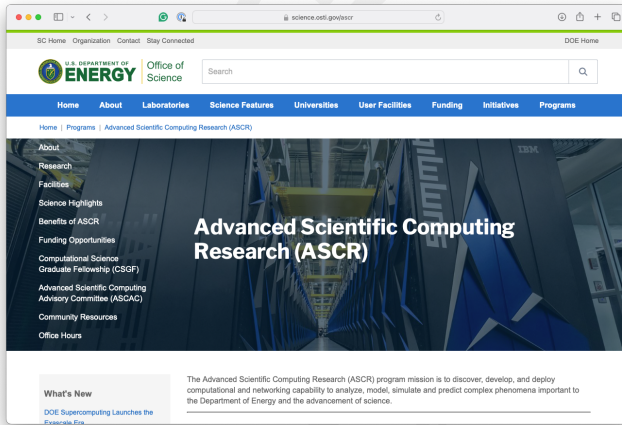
science.osti.gov/ascr

SC Home Organization Contact Stay Connected

DOE Home

U.S. DEPARTMENT OF ENERGY Office of Science

Search

Home About Laboratories Science Features Universities User Facilities Funding Initiatives Programs

Home | Programs | Advanced Scientific Computing Research (ASCR)

About

Research

Facilities

Science Highlights

Benefits of ASCR

Funding Opportunities

Computational Science Graduate Fellowship (CSGF)

Advanced Scientific Computing Advisory Committee (ASCAC)

Community Resources

Office Hours

IBM

Advanced Scientific Computing Research (ASCR)

What's New

DOE Supercomputing Launches the Exascale Era

The Advanced Scientific Computing Research (ASCR) program mission is to discover, develop, and deploy computational and networking capability to analyze, model, simulate and predict complex phenomena important to the Department of Energy and the advancement of science.